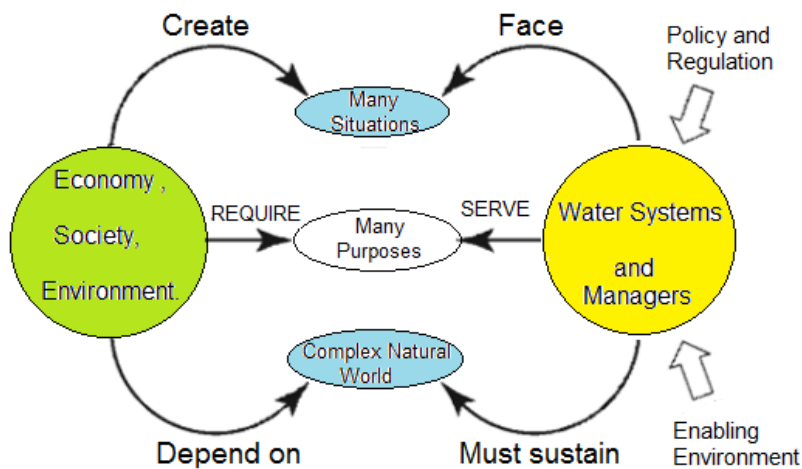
Create

Face

Policy and Regulation

Many Situations

Economy ,

Society,

Environment.

REQUIRE

Many Purposes

SERVE

Water Systems

and Managers

Complex Natural World

Depend on

Must sustain

Enabling Environment